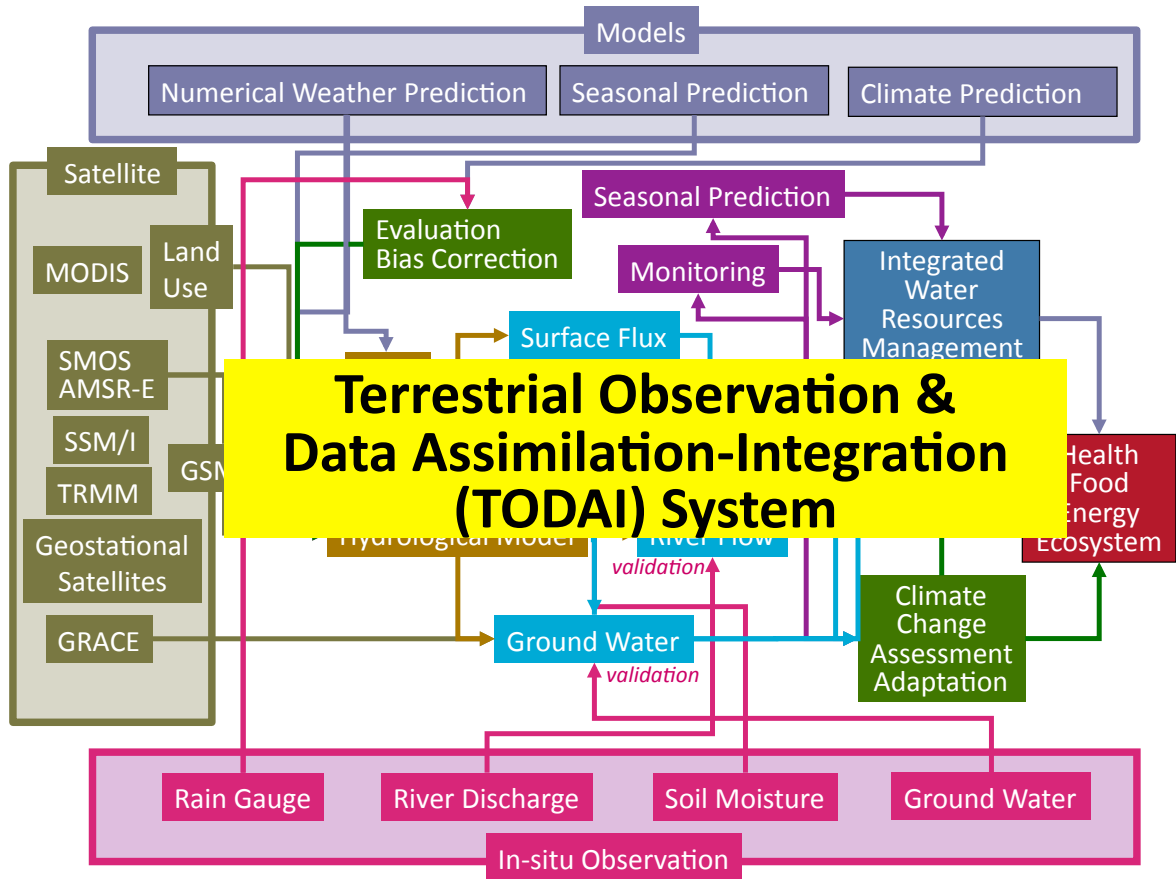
Models

Numerical Weather Prediction

Seasonal Prediction

Climate Prediction

Satellite

MODIS

Land Use

SMOS AMSR-E

SSM/I

GSM

TRMM

Geostational Satellites

GRACE

Evaluation Bias Correction

Seasonal Prediction

Monitoring

Integrated Water Resources Management

Surface Flux

Terrestrial Observation & Data Assimilation-Integration (TODAI) System

Health Food Energy Ecosystem

Hydrological Model

River Flow

validation

Climate Change Assessment Adaptation

Ground Water

validation

Rain Gauge

River Discharge

Soil Moisture

Ground Water

In-situ Observation